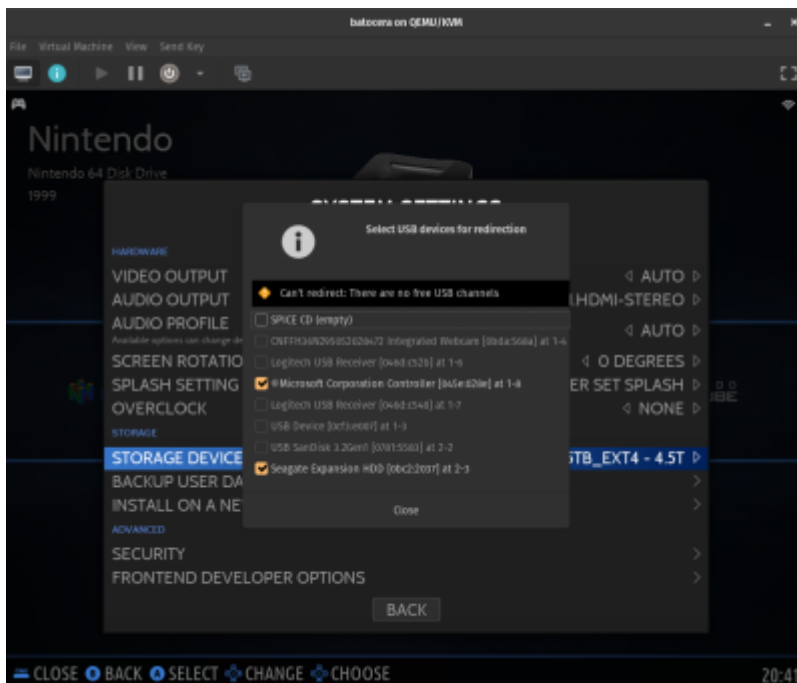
batocera on QEMU/KVM

File Virtual Machine View Send Key

Nintendo
Nintendo 64 Disk Drive
1999

SYSTEM SETTINGS

HARDWARE
VIDEO OUTPUT ◁ AUTO ▷
AUDIO OUTPUT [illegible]HDMI-STEREO ▷
AUDIO PROFILE ◁ AUTO ▷
Available options can change de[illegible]
SCREEN ROTATIO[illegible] ◁ 0 DEGREES ▷
SPLASH SETTING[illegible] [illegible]ER SET SPLASH ▷
OVERCLOCK ◁ NONE ▷
STORAGE
STORAGE DEVICE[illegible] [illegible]TB_EXT4 - 4.5T ▷
BACKUP USER DA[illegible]
INSTALL ON A NE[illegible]
ADVANCED
SECURITY
FRONTEND DEVELOPER OPTIONS
BACK

Select USB devices for redirection

Can't redirect: There are no free USB channels
SPICE CD (empty)
CNFFH36N29585202047Z Integrated Webcam [0bda:568a] at 1-6
Logitech USB Receiver [046d:c52b] at 1-6
Microsoft Corporation Controller [045e:028e] at 1-8
Logitech USB Receiver [046d:c548] at 1-7
USB Device [0cf3:e007] at 1-3
USB SanDisk 3.2Gen1 [0781:5583] at 2-2
Seagate Expansion HDD [0bc2:2037] at 2-3
Close

CLOSE BACK SELECT CHANGE CHOOSE
20:4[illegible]